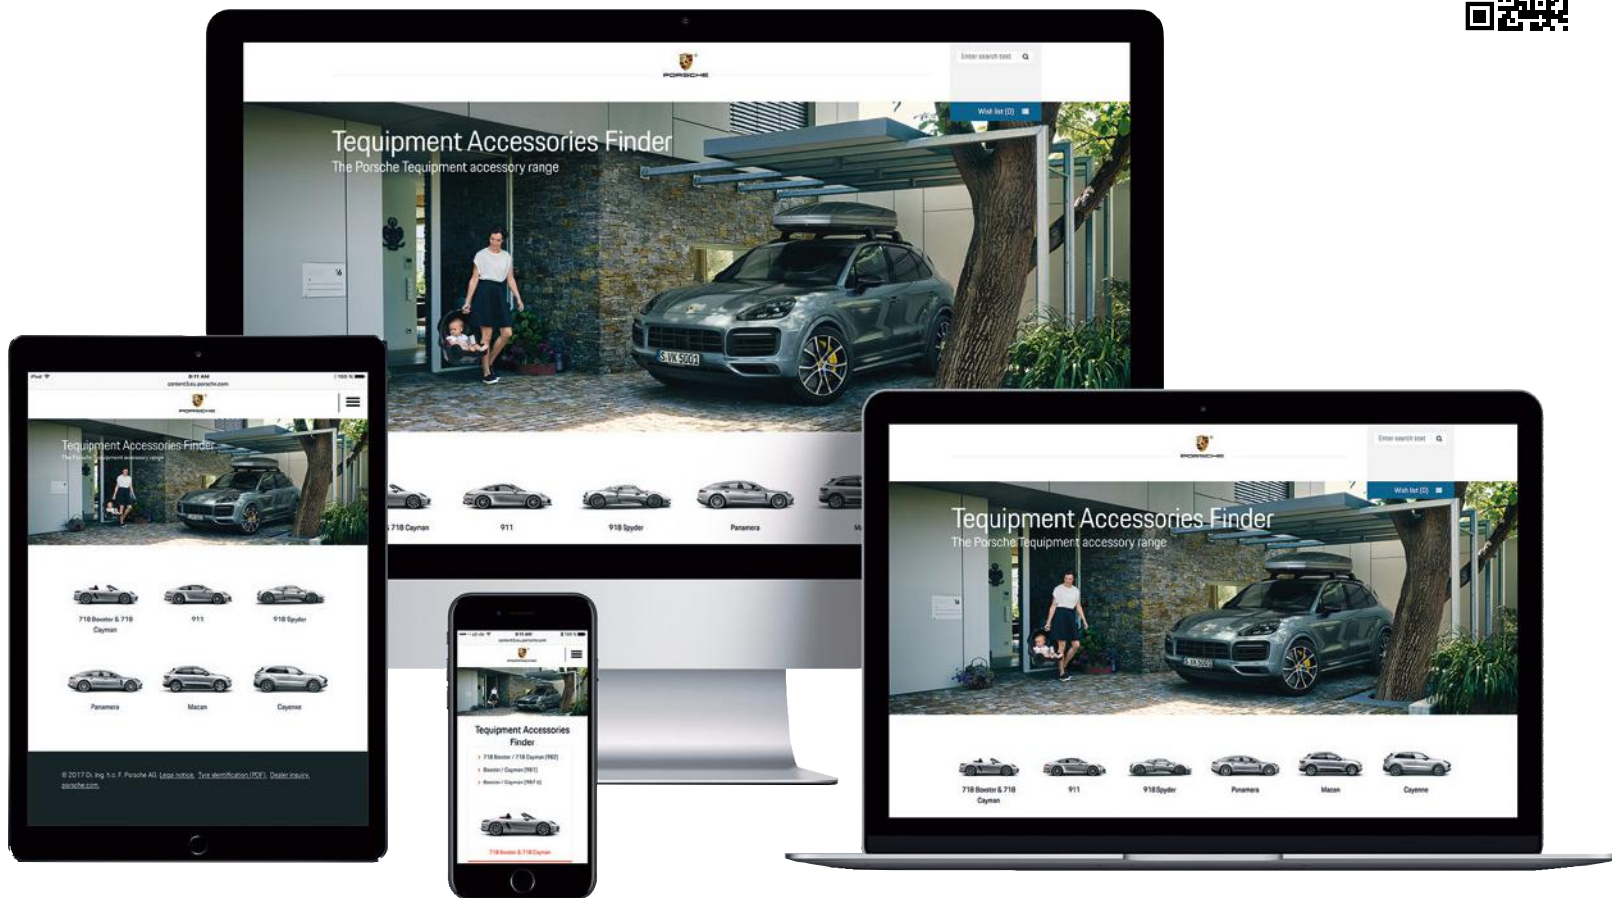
PORSCHE

Enter search text

Wish list (0)

Tequipment Accessories Finder

The Porsche Tequipment accessory range

718 Cayman

911

918 Spyder

Panamera

iPad

9:11 AM

content3.eu.porsche.com

PORSCHE

Tequipment Accessories Finder

The Porsche Tequipment accessory range

718 Boxster & 718 Cayman

911

918 Spyder

Panamera

Macan

Cayenne

© 2017 Dr. Ing. h.c. F. Porsche AG. Legal notice. Tyre identification (PDF). Dealer inquiry. porsche.com

9:11 AM

content3.eu.porsche.com

PORSCHE

Tequipment Accessories Finder

718 Boxster / 718 Cayman (982)

Boxster / Cayman (981)

Boxster / Cayman (987.2)

718 Boxster & 718 Cayman

PORSCHE

Enter search text

Wish list (0)

Tequipment Accessories Finder

The Porsche Tequipment accessory range

718 Boxster & 718 Cayman

911

918 Spyder

Panamera

Macan

Cayenne